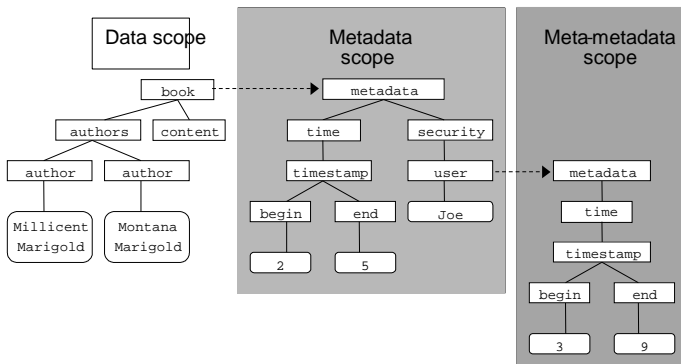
Data scope

book

authors

content

author

author

Millicent Marigold

Montana Marigold

Metadata scope

metadata

time

security

timestamp

user

begin

end

Joe

2

5

Meta-metadata scope

metadata

time

timestamp

begin

end

3

9